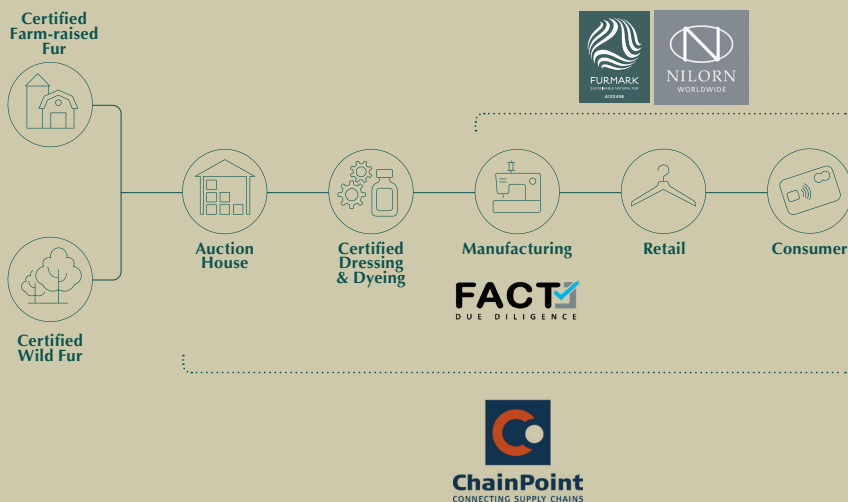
Certified Farm-raised Fur

FURMARK
SUSTAINABLE NATURAL FUR
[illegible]

NILORN
WORLDWIDE

Auction House

Certified Dressing & Dyeing

Manufacturing

Retail

Consumer

Certified Wild Fur

FACT
DUE DILIGENCE

ChainPoint
CONNECTING SUPPLY CHAINS